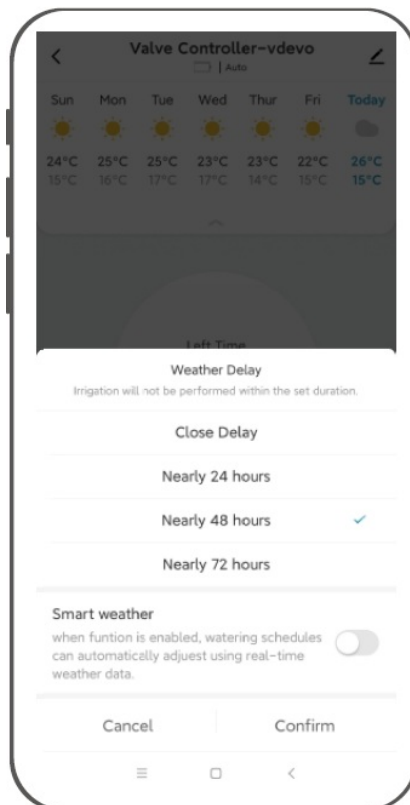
Valve Controller-vdevo
| Auto

| Sun | Mon | Tue | Wed | Thur | Fri | Today |
|---|---|---|---|---|---|---|
| 24°C | 25°C | 25°C | 23°C | 23°C | 22°C | 26°C |
| 15°C | 16°C | 17°C | 17°C | 14°C | 15°C | 15°C |

Left Time

Weather Delay
Irrigation will not be performed within the set duration.

Close Delay

Nearly 24 hours

Nearly 48 hours

Nearly 72 hours

Smart weather
when funtion is enabled, watering schedules can automatically adjuest using real-time weather data.

Cancel

Confirm